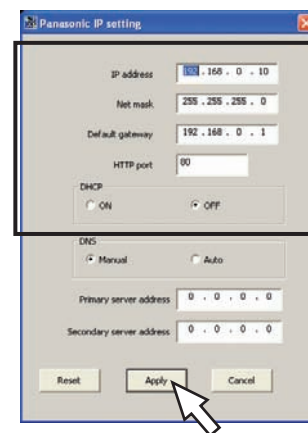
Panasonic IP setting

IP address 192 . 168 . 0 . 10

Net mask 255 . 255 . 255 . 0

Default gateway 192 . 168 . 0 . 1

HTTP port 80

DHCP
ON OFF

DNS
Manual Auto

Primary server address 0 . 0 . 0 . 0

Secondary server address 0 . 0 . 0 . 0

Reset Apply Cancel